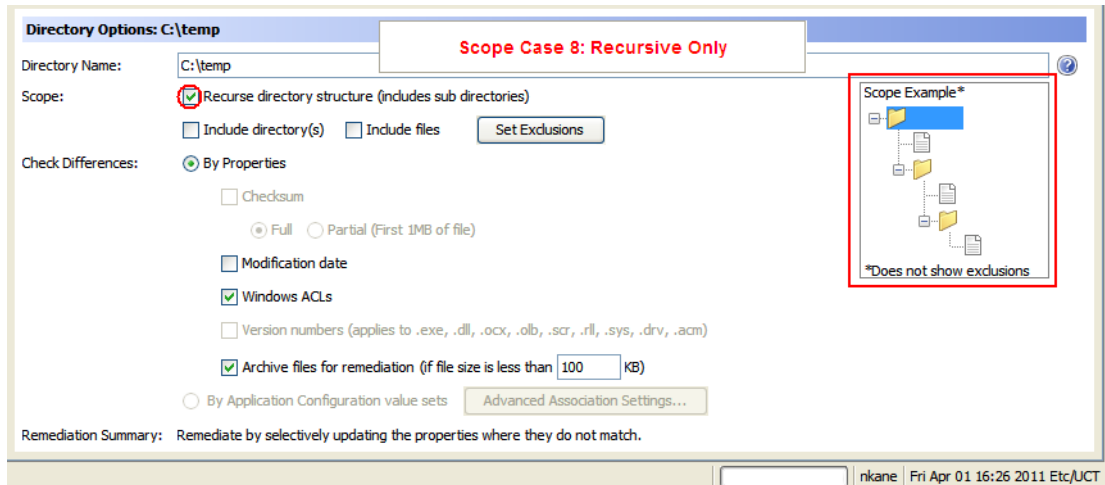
Directory Options: C:\temp

Scope Case 8: Recursive Only

Directory Name: C:\temp

Scope: Recurse directory structure (includes sub directories)

Include directory(s) Include files Set Exclusions

Check Differences: By Properties

Checksum

Full Partial (First 1MB of file)

Modification date

Windows ACLs

Version numbers (applies to .exe, .dll, .ocx, .olb, .scr, .rll, .sys, .drv, .acm)

Archive files for remediation (if file size is less than 100 KB)

By Application Configuration value sets Advanced Association Settings...

Remediation Summary: Remediate by selectively updating the properties where they do not match.

Scope Example*

*Does not show exclusions

nkane Fri Apr 01 16:26 2011 Etc/UCT